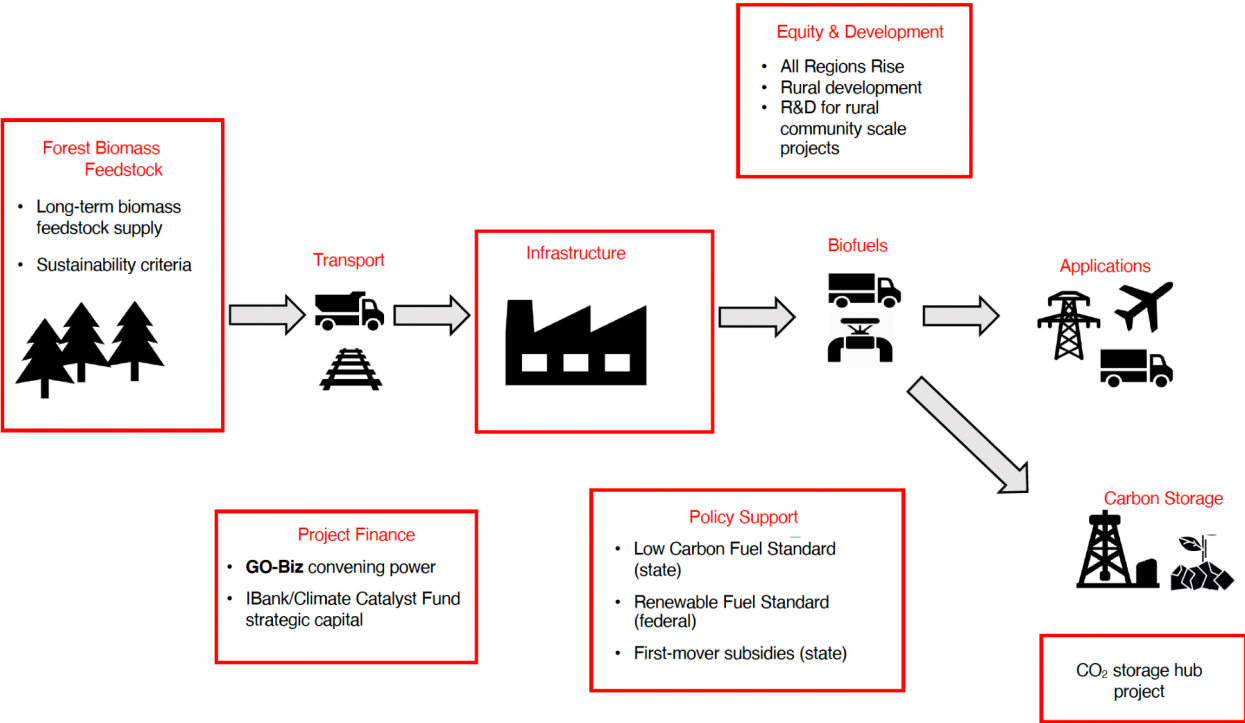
Equity & Development

- All Regions Rise
- Rural development
- R&D for rural community scale projects

Forest Biomass Feedstock

- Long-term biomass feedstock supply
- Sustainability criteria

Transport

Infrastructure

Biofuels

Applications

Carbon Storage

Project Finance

- **GO-Biz** convening power
- IBank/Climate Catalyst Fund strategic capital

Policy Support

- Low Carbon Fuel Standard (state)
- Renewable Fuel Standard (federal)
- First-mover subsidies (state)

$CO_2$ storage hub project